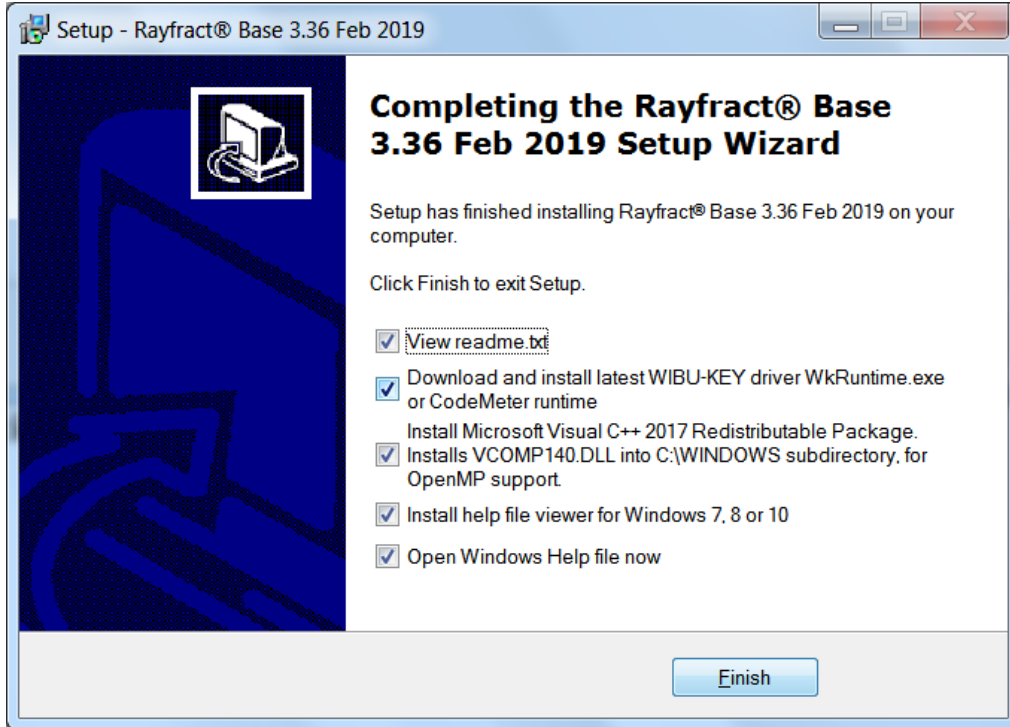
Setup - Rayfract® Base 3.36 Feb 2019

Completing the Rayfract® Base 3.36 Feb 2019 Setup Wizard

Setup has finished installing Rayfract® Base 3.36 Feb 2019 on your computer.

Click Finish to exit Setup.

View readme.txt

Download and install latest WIBU-KEY driver WkRuntime.exe or CodeMeter runtime

Install Microsoft Visual C++ 2017 Redistributable Package. Installs VCOMP140.DLL into C:\WINDOWS subdirectory, for OpenMP support.

Install help file viewer for Windows 7, 8 or 10

Open Windows Help file now

Finish